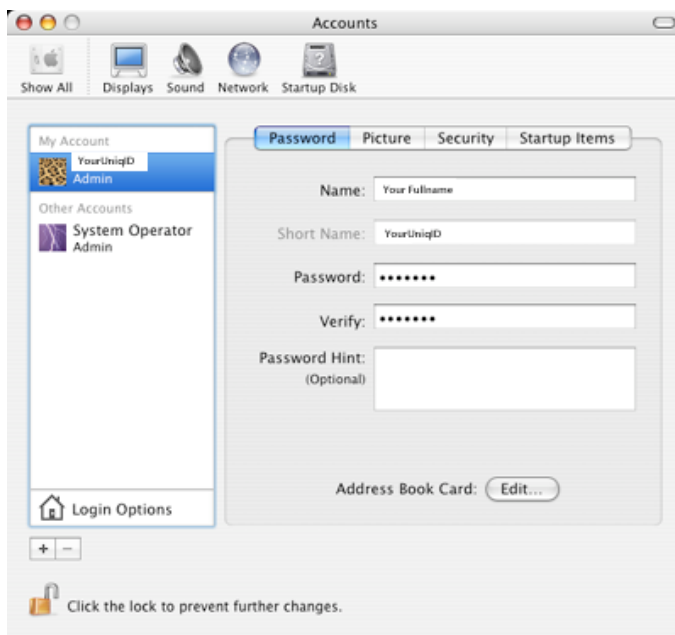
Accounts

Show All Displays Sound Network Startup Disk

My Account
YourUniqID
Admin
Other Accounts
System Operator
Admin

Login Options

+ −

Password Picture Security Startup Items

Name: Your Fullname
Short Name: YourUniqID
Password: •••••••
Verify: •••••••
Password Hint: (Optional)

Address Book Card: Edit...

Click the lock to prevent further changes.